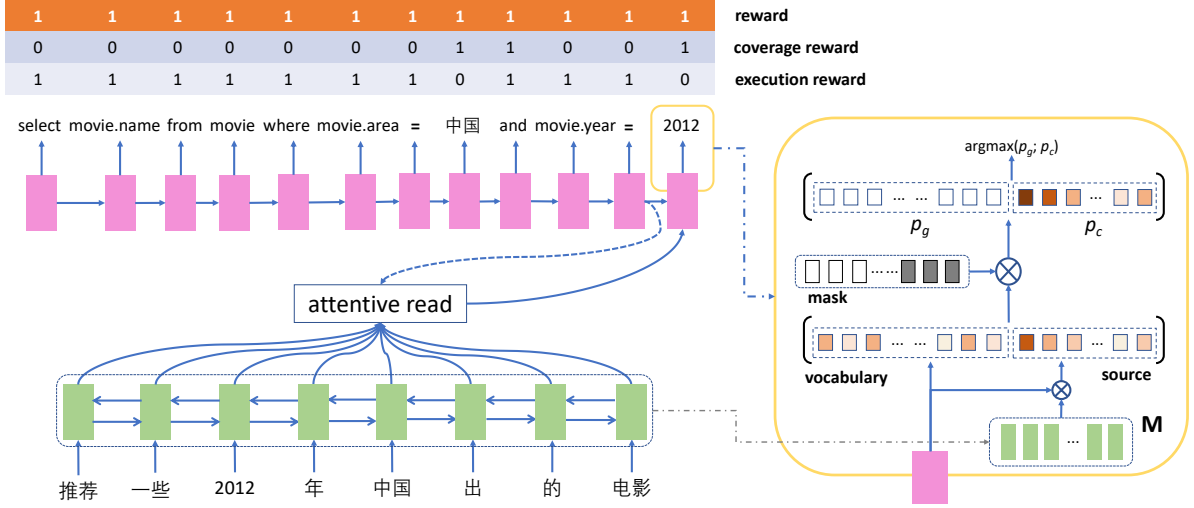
| | | | | | | | | | | | | |
|---|---|---|---|---|---|---|---|---|---|---|---|---|
| 1 | 1 | 1 | 1 | 1 | 1 | 1 | 1 | 1 | 1 | 1 | 1 | reward |
| 0 | 0 | 0 | 0 | 0 | 0 | 0 | 1 | 1 | 0 | 0 | 1 | coverage reward |
| 1 | 1 | 1 | 1 | 1 | 1 | 1 | 0 | 1 | 1 | 1 | 0 | execution reward |

select movie.name from movie where movie.area = 中国 and movie.year = 2012

attentive read

推荐 一些 2012 年 中国 出 的 电影

argmax($p_g$; $p_c$)

$p_g$

$p_c$

mask

vocabulary

source

M